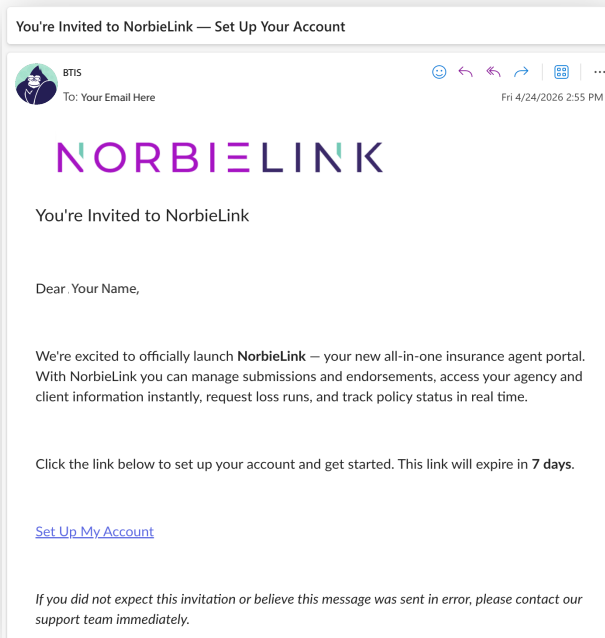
You're Invited to NorbieLink — Set Up Your Account

BTIS
To: Your Email Here
Fri 4/24/2026 2:55 PM

NORBIELINK

You're Invited to NorbieLink

Dear Your Name,

We're excited to officially launch **NorbieLink** — your new all-in-one insurance agent portal. With NorbieLink you can manage submissions and endorsements, access your agency and client information instantly, request loss runs, and track policy status in real time.

Click the link below to set up your account and get started. This link will expire in **7 days**.

Set Up My Account

*If you did not expect this invitation or believe this message was sent in error, please contact our support team immediately.*